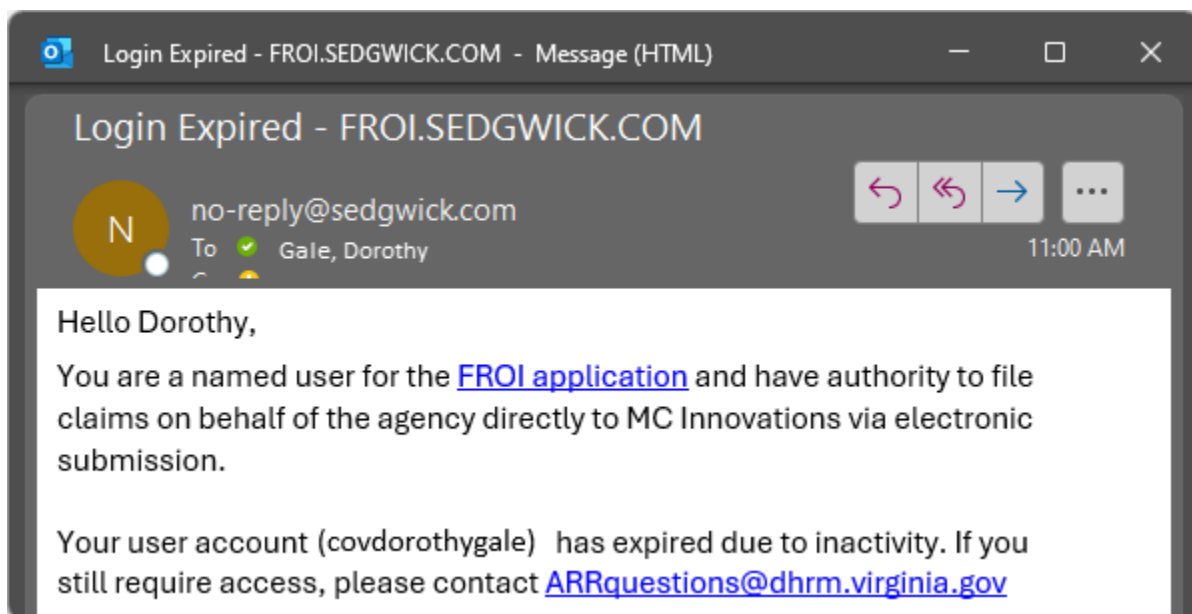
Login Expired - FROI.SEDGWICK.COM - Message (HTML)

Login Expired - FROI.SEDGWICK.COM

N

no-reply@sedgwick.com

To Gale, Dorothy

11:00 AM

Hello Dorothy,

You are a named user for the FROI application and have authority to file claims on behalf of the agency directly to MC Innovations via electronic submission.

Your user account (covdorothygale) has expired due to inactivity. If you still require access, please contact ARRquestions@dhrm.virginia.gov